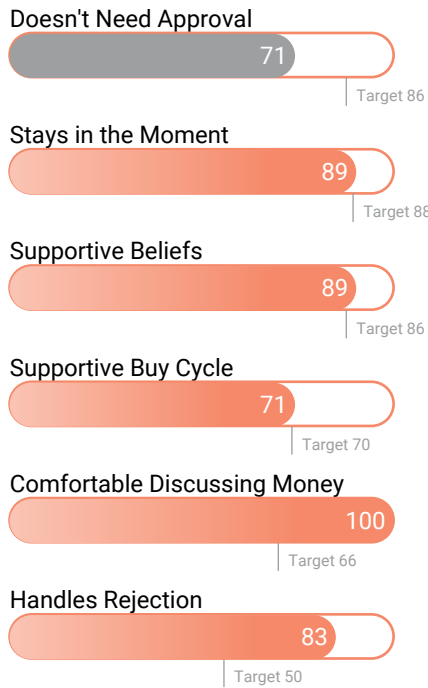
Doesn't Need Approval
71
Target 86

Stays in the Moment
89
Target 88

Supportive Beliefs
89
Target 86

Supportive Buy Cycle
71
Target 70

Comfortable Discussing Money
100
Target 66

Handles Rejection
83
Target 50